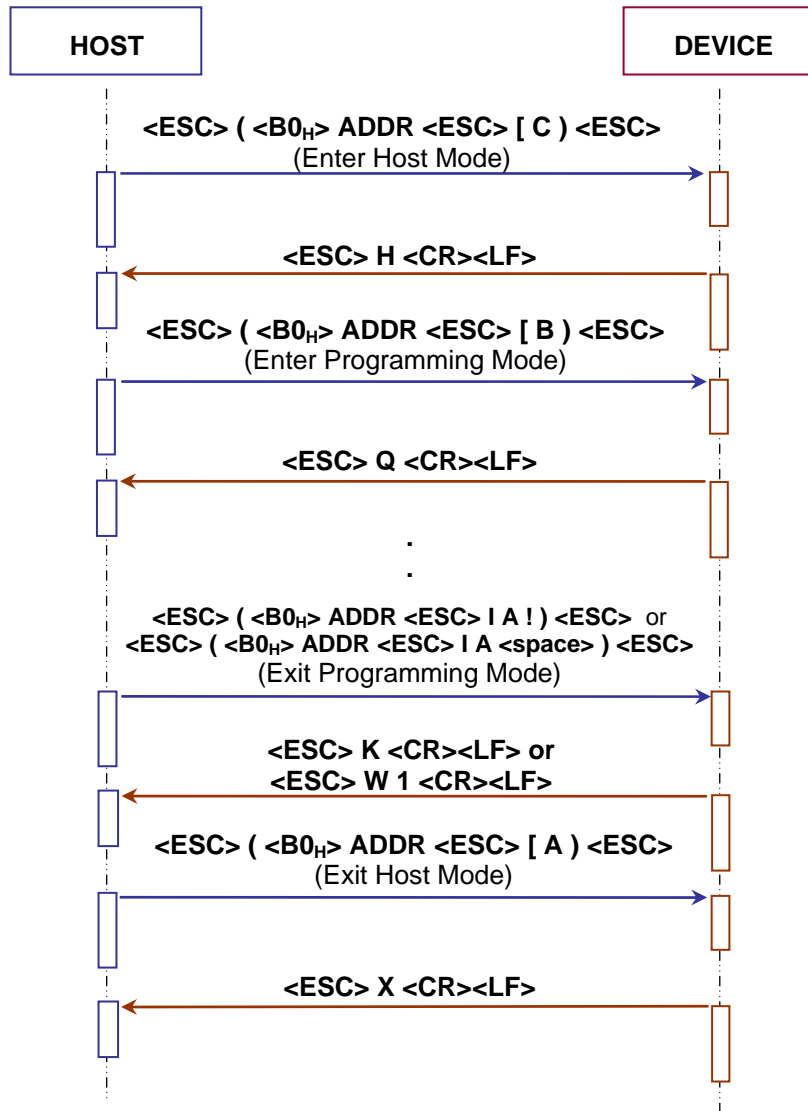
HOST

DEVICE

<ESC> ( <B0$_H$> ADDR <ESC> [ C ) <ESC>
(Enter Host Mode)

<ESC> H <CR><LF>

<ESC> ( <B0$_H$> ADDR <ESC> [ B ) <ESC>
(Enter Programming Mode)

<ESC> Q <CR><LF>

.
.

<ESC> ( <B0$_H$> ADDR <ESC> I A ! ) <ESC> or
<ESC> ( <B0$_H$> ADDR <ESC> I A <space> ) <ESC>
(Exit Programming Mode)

<ESC> K <CR><LF> or
<ESC> W 1 <CR><LF>

<ESC> ( <B0$_H$> ADDR <ESC> [ A ) <ESC>
(Exit Host Mode)

<ESC> X <CR><LF>